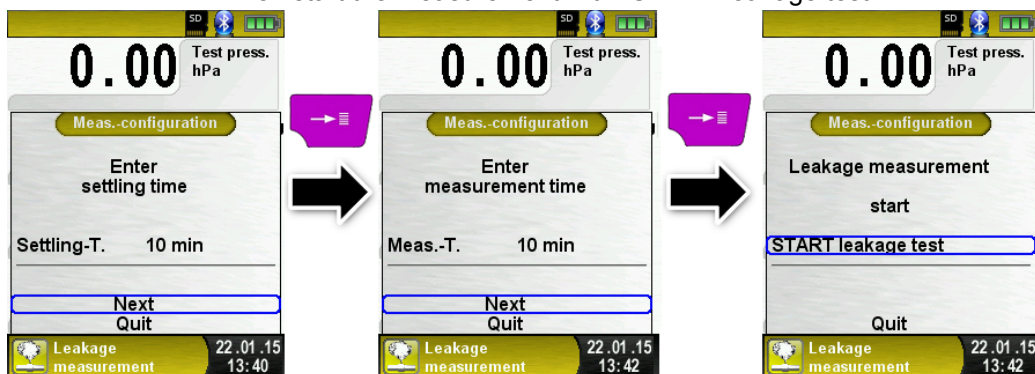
SD

0.00 Test press. hPa

Meas.-configuration

Enter settling time

Settling-T. 10 min

Next
Quit

Leakage measurement 22.01.15 13:40

SD

0.00 Test press. hPa

Meas.-configuration

Enter measurement time

Meas.-T. 10 min

Next
Quit

Leakage measurement 22.01.15 13:42

SD

0.00 Test press. hPa

Meas.-configuration

Leakage measurement

start

START leakage test

Quit

Leakage measurement 22.01.15 13:42